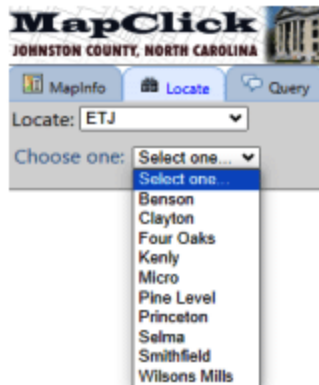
MapClick
JOHNSTON COUNTY, NORTH CAROLINA

MapInfo
Locate
Query

Locate: ETJ

Choose one: Select one...

Select one...
Benson
Clayton
Four Oaks
Kenly
Micro
Pine Level
Princeton
Selma
Smithfield
Wilsons Mills